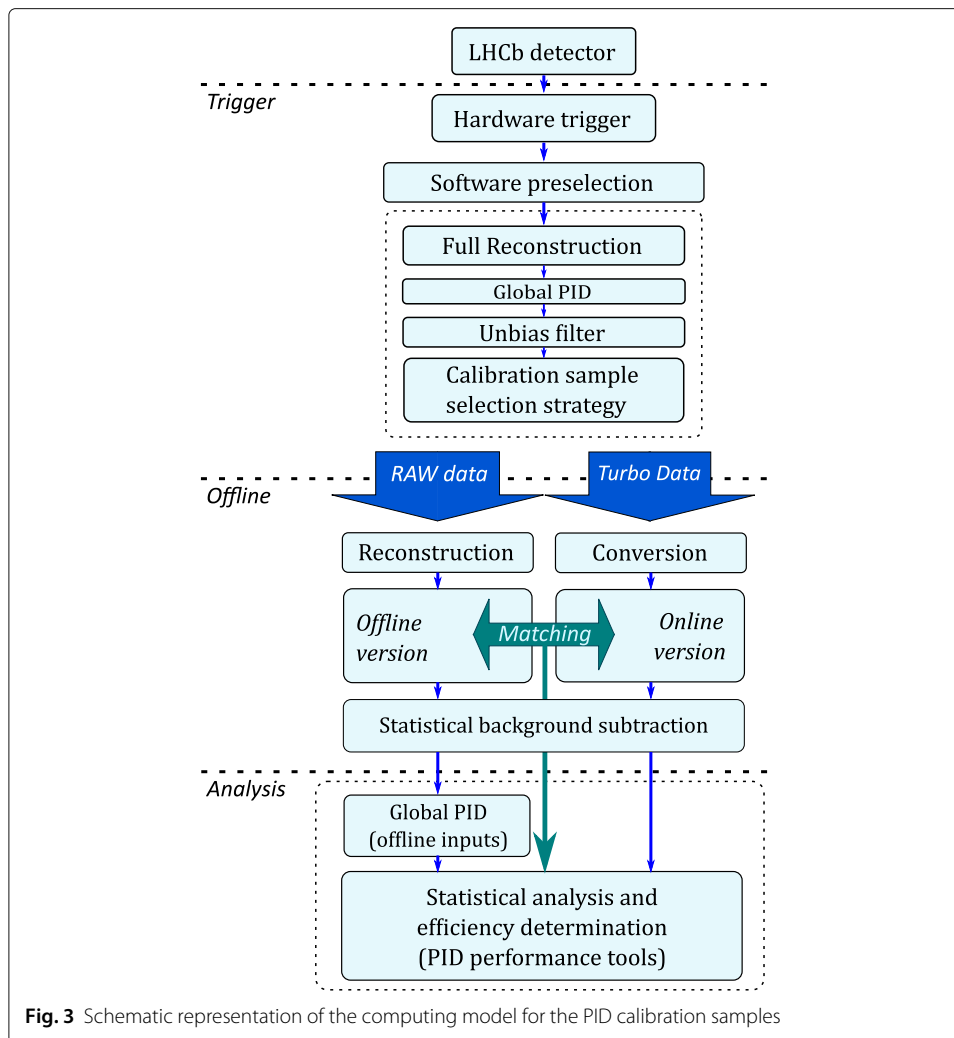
LHCb detector

Trigger

Hardware trigger

Software preselection

Full Reconstruction

Global PID

Unbias filter

Calibration sample selection strategy

RAW data

Turbo Data

Offline

Reconstruction

Conversion

Offline version

Matching

Online version

Statistical background subtraction

Analysis

Global PID (offline inputs)

Statistical analysis and efficiency determination (PID performance tools)

**Fig. 3** Schematic representation of the computing model for the PID calibration samples